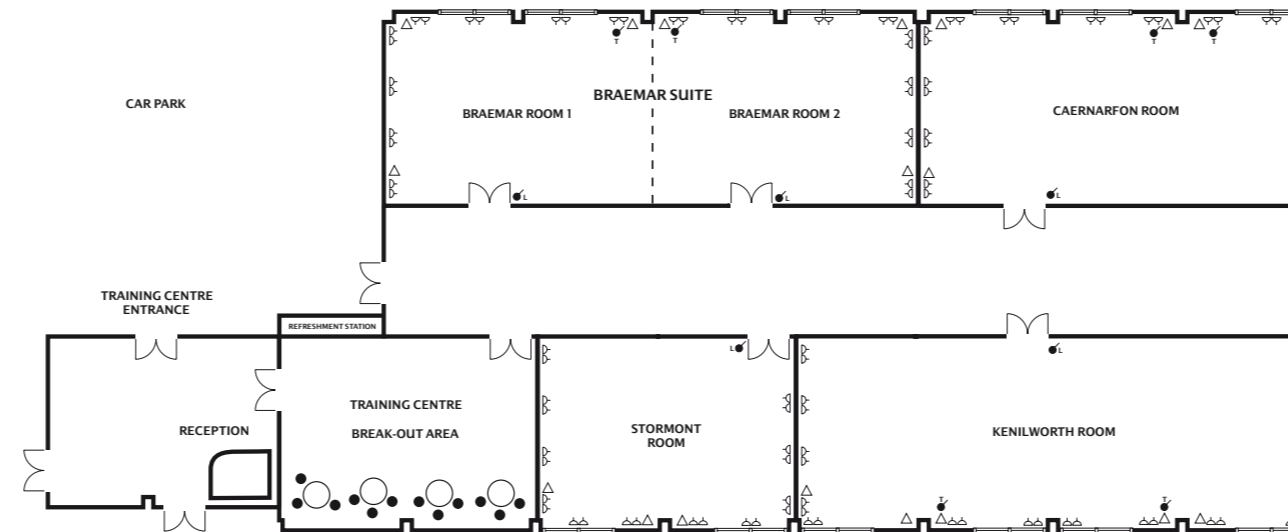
CAR PARK

BRAEMAR SUITE

BRAEMAR ROOM 1

BRAEMAR ROOM 2

CAERNARFON ROOM

TRAINING CENTRE ENTRANCE

REFRESHMENT STATION

RECEPTION

TRAINING CENTRE

BREAK-OUT AREA

STORMONT ROOM

KENILWORTH ROOM

T T T T L L L L L T T